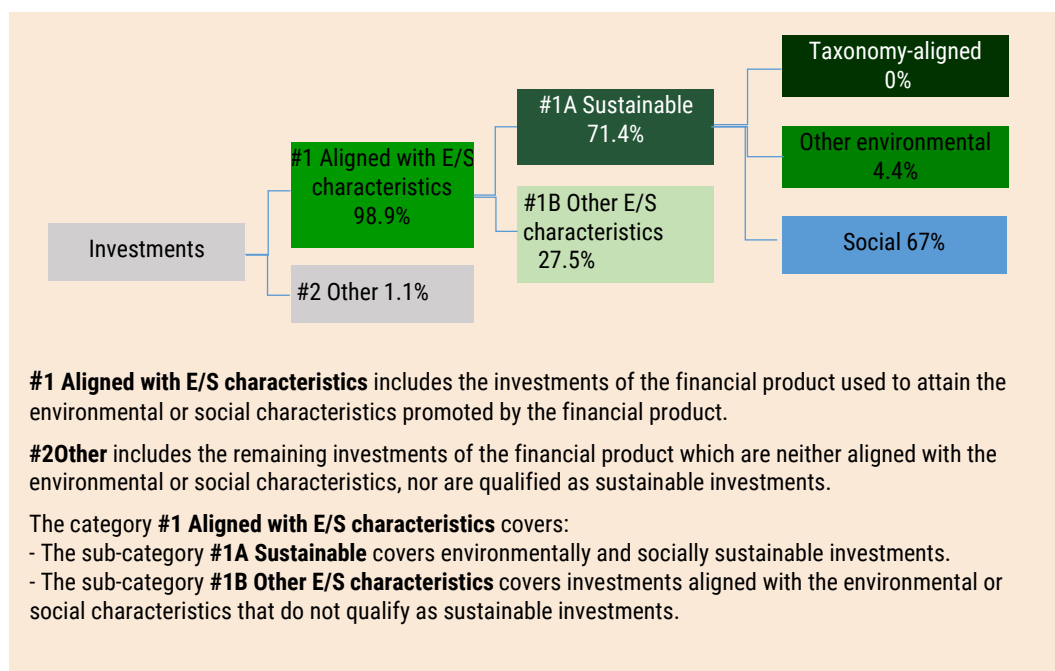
Investments

#1 Aligned with E/S characteristics 98.9%

#2 Other 1.1%

#1A Sustainable 71.4%

#1B Other E/S characteristics 27.5%

Taxonomy-aligned 0%

Other environmental 4.4%

Social 67%

**#1 Aligned with E/S characteristics** includes the investments of the financial product used to attain the environmental or social characteristics promoted by the financial product.

**#2Other** includes the remaining investments of the financial product which are neither aligned with the environmental or social characteristics, nor are qualified as sustainable investments.

The category **#1 Aligned with E/S characteristics** covers:
- The sub-category **#1A Sustainable** covers environmentally and socially sustainable investments.
- The sub-category **#1B Other E/S characteristics** covers investments aligned with the environmental or social characteristics that do not qualify as sustainable investments.